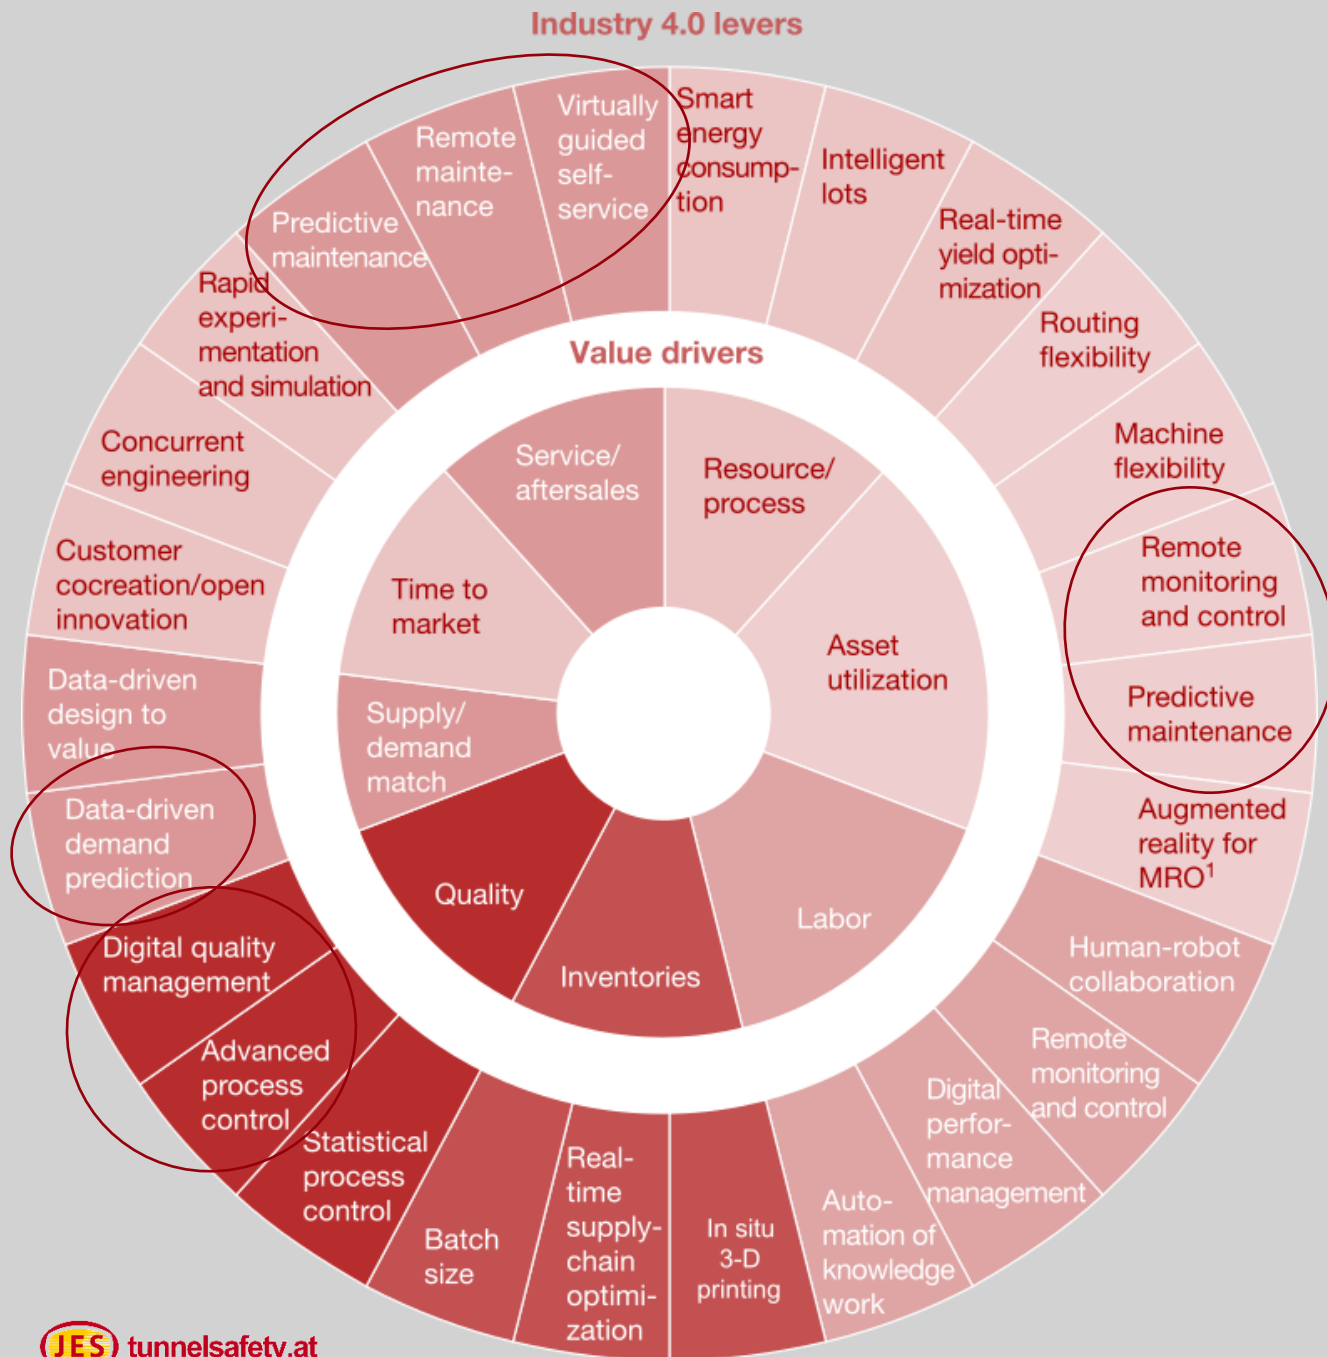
Industry 4.0 levers

Virtually guided self-service

Smart energy consumption

Intelligent lots

Real-time yield optimization

Routing flexibility

Machine flexibility

Remote monitoring and control

Predictive maintenance

Augmented reality for MRO$^1$

Human-robot collaboration

Remote monitoring and control

Digital performance management

Automation of knowledge work

In situ 3-D printing

Real-time supply-chain optimization

Batch size

Statistical process control

Advanced process control

Digital quality management

Data-driven demand prediction

Data-driven design to value

Customer cocreation/open innovation

Concurrent engineering

Rapid experimentation and simulation

Predictive maintenance

Remote maintenance

Value drivers

Service/ aftersales

Resource/ process

Asset utilization

Labor

Inventories

Quality

Supply/ demand match

Time to market

JES tunnelsafety.at